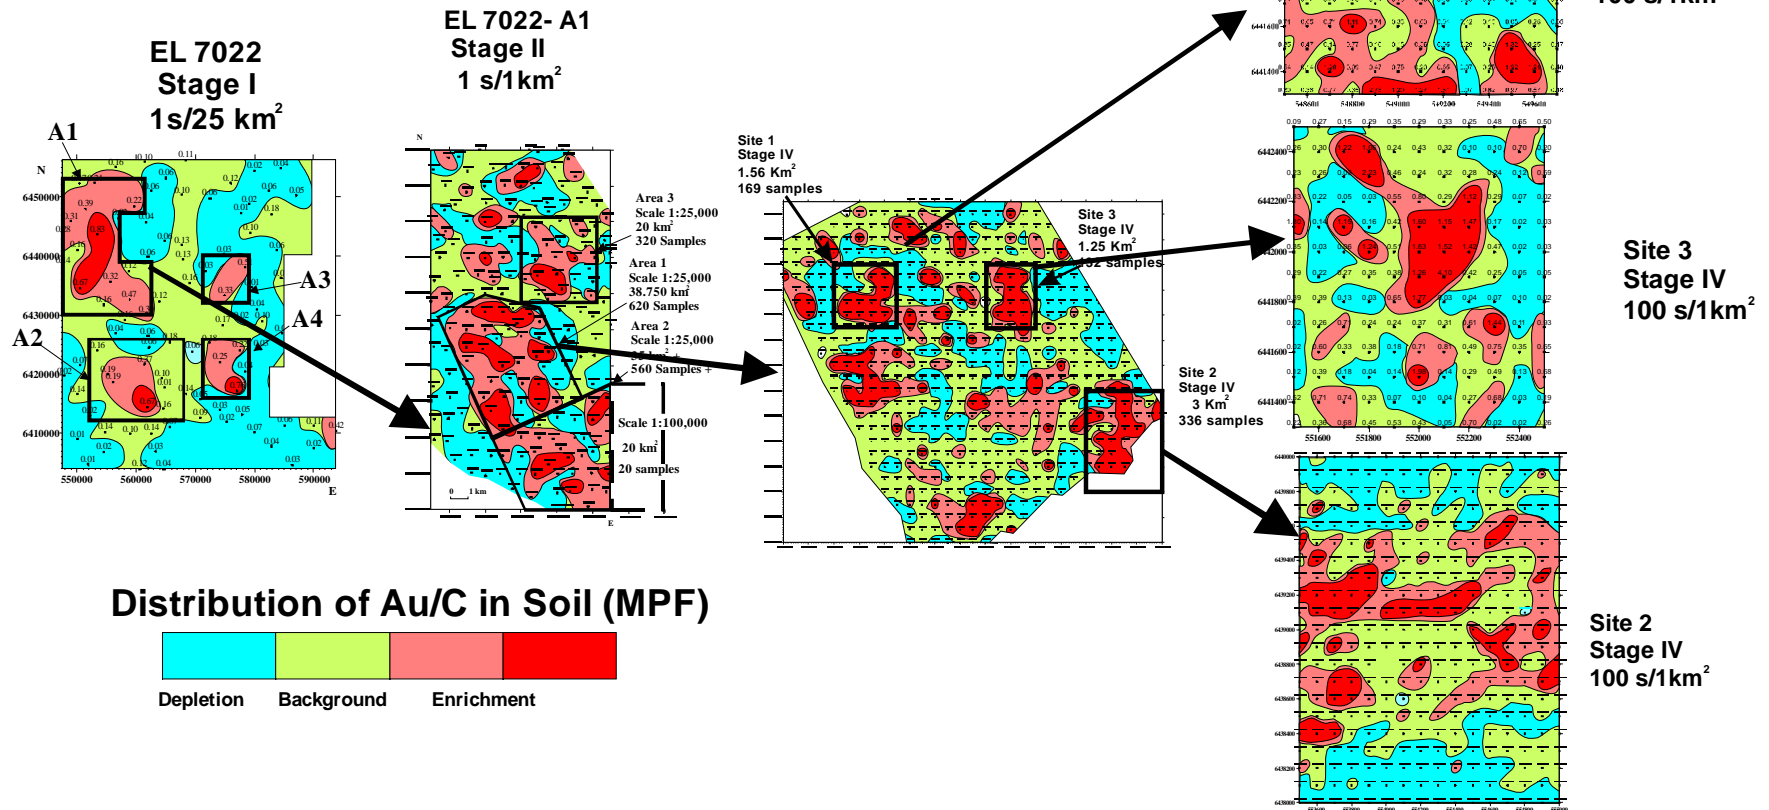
EL 7022
Stage I
1s/25 km$^2$

A1
N
6450000
6440000
6430000
6420000
6410000
550000 560000 570000 580000 590000
E
A2
A3
A4

EL 7022- A1
Stage II
1 s/1km$^2$

N
Area 3
Scale 1:25,000
20 km$^2$
320 Samples

Area 1
Scale 1:25,000
38.750 km$^2$
620 Samples

Area 2
Scale 1:25,000
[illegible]
560 Samples +

Scale 1:100,000
20 km$^2$
20 samples

0 1 km
E

Site 1
Stage IV
1.56 Km$^2$
169 samples

Site 3
Stage IV
1.25 Km$^2$
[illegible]2 samples

Site 2
Stage IV
3 Km$^2$
336 samples

100 s/1km

6441600
6441400
548600 548800 549000 549200 549400 549600

6442400
6442200
6442000
6441800
6441600
6441400
551600 551800 552000 552200 552400

Site 3
Stage IV
100 s/1km$^2$

Site 2
Stage IV
100 s/1km$^2$

Distribution of Au/C in Soil (MPF)

Depletion
Background
Enrichment